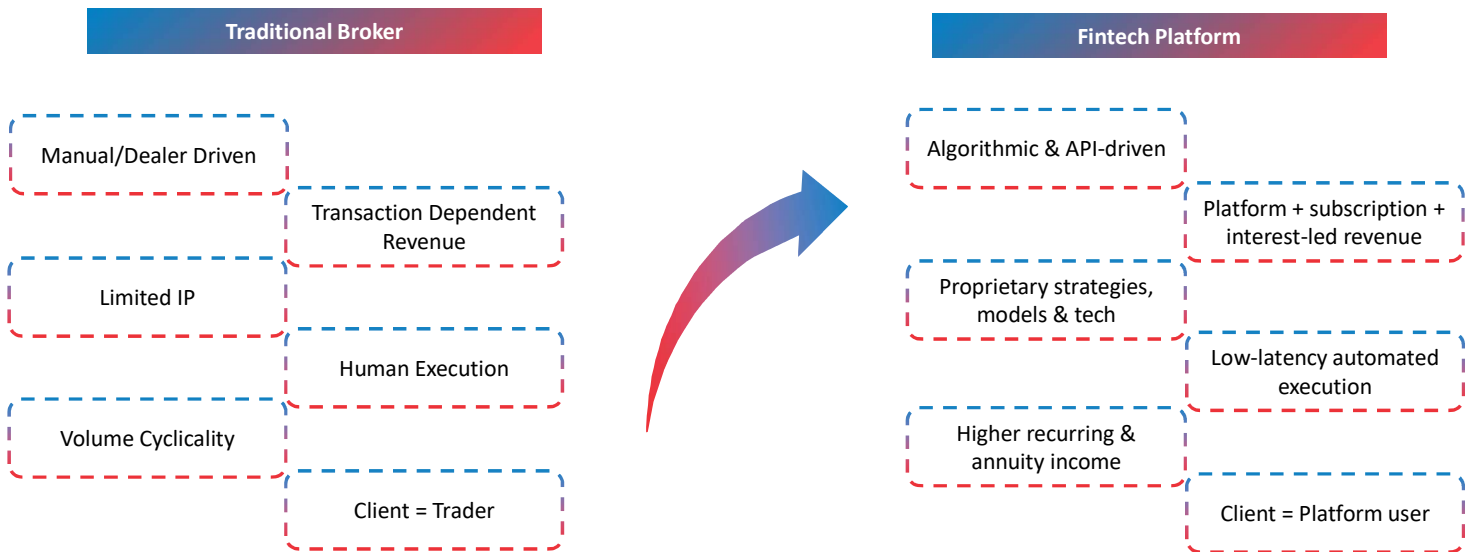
Traditional Broker

Manual/Dealer Driven

Transaction Dependent Revenue

Limited IP

Human Execution

Volume Cyclicality

Client = Trader

Fintech Platform

Algorithmic & API-driven

Platform + subscription + interest-led revenue

Proprietary strategies, models & tech

Low-latency automated execution

Higher recurring & annuity income

Client = Platform user